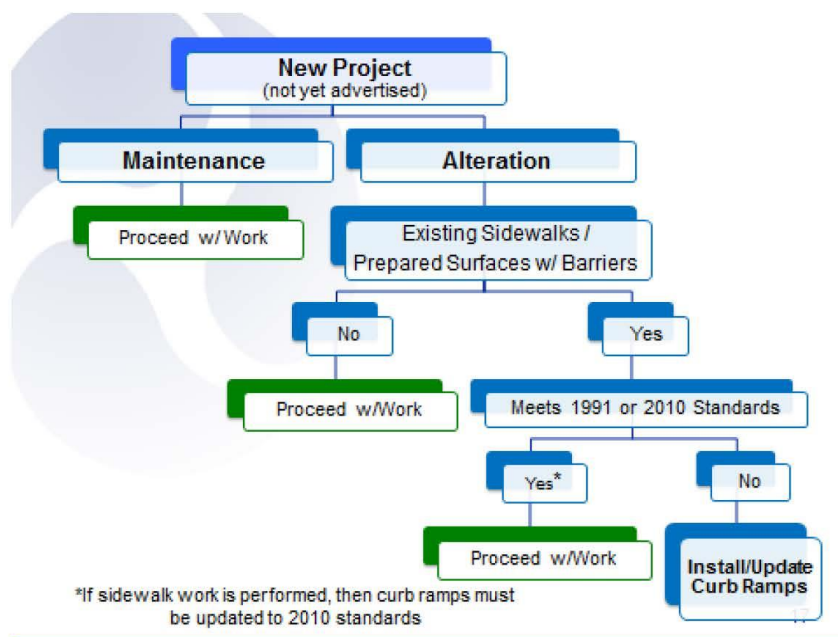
New Project
(not yet advertised)

Maintenance

Alteration

Proceed w/Work

Existing Sidewalks / Prepared Surfaces w/ Barriers

No

Yes

Proceed w/Work

Meets 1991 or 2010 Standards

Yes*

No

Proceed w/Work

Install/Update Curb Ramps

*If sidewalk work is performed, then curb ramps must be updated to 2010 standards

17